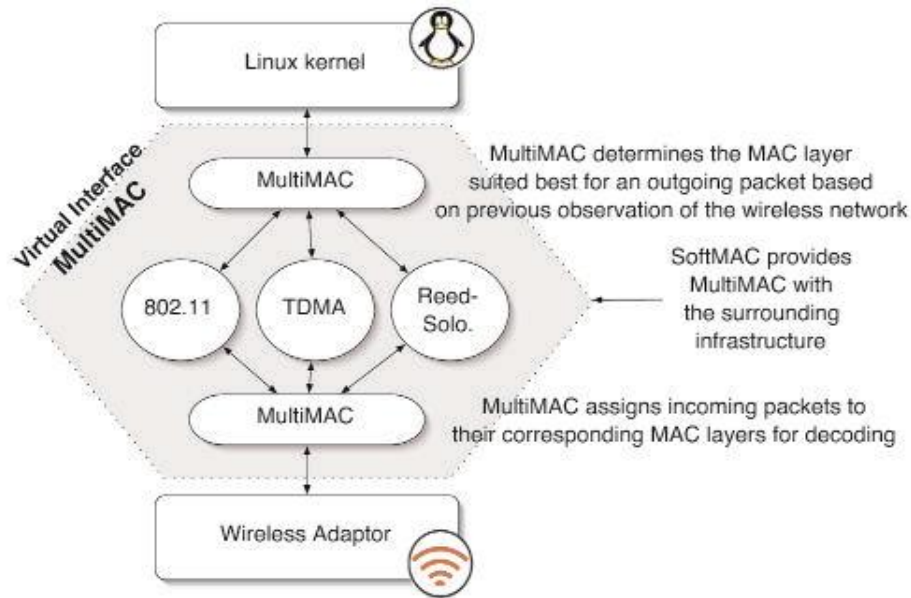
Linux kernel

Virtual Interface
MultiMAC

MultiMAC

MultiMAC determines the MAC layer suited best for an outgoing packet based on previous observation of the wireless network

802.11

TDMA

Reed-Solo.

SoftMAC provides MultiMAC with the surrounding infrastructure

MultiMAC

MultiMAC assigns incoming packets to their corresponding MAC layers for decoding

Wireless Adaptor